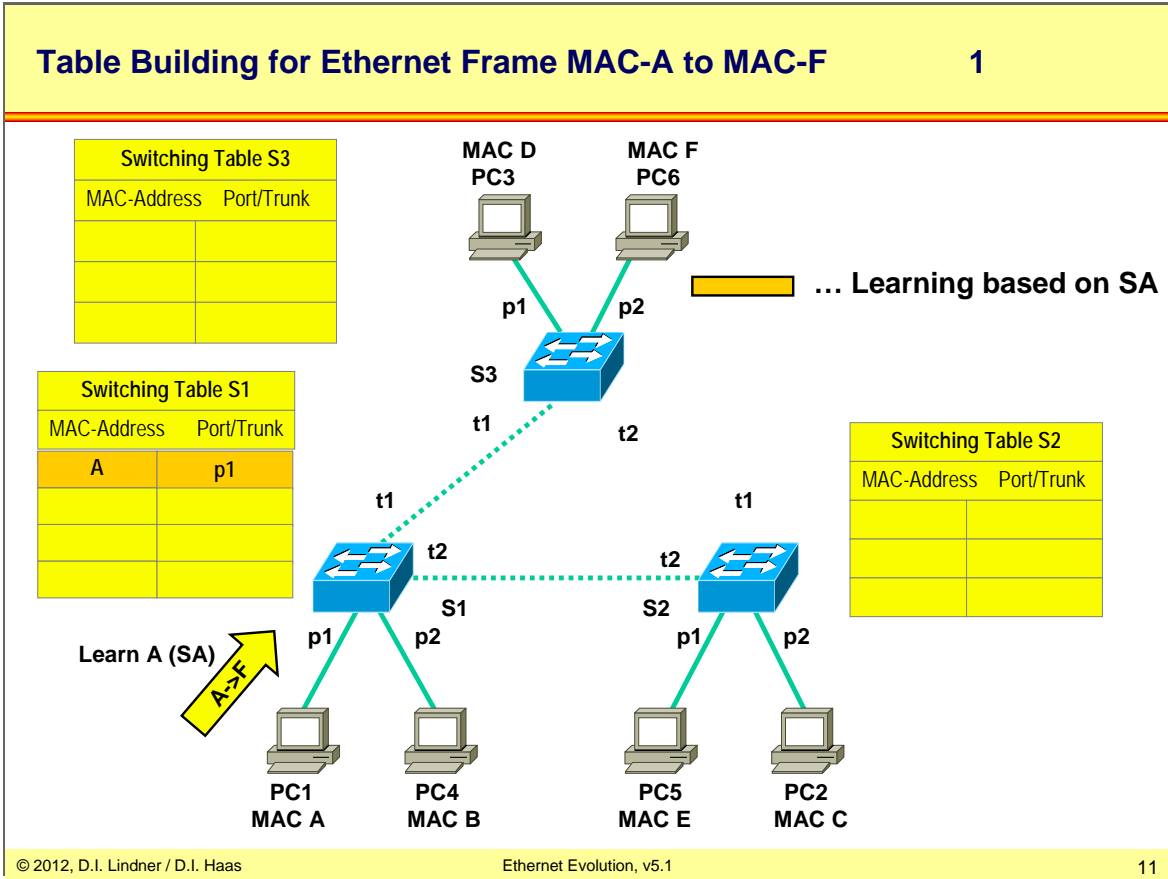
Table Building for Ethernet Frame MAC-A to MAC-F 1

| Switching Table S3 | |
|---|---|
| MAC-Address | Port/Trunk |
| | |
| | |
| | |

MAC D
PC3

MAC F
PC6

… Learning based on SA

p1 p2

S3

t1 t2

| Switching Table S1 | |
|---|---|
| MAC-Address | Port/Trunk |
| A | p1 |
| | |
| | |
| | |

| Switching Table S2 | |
|---|---|
| MAC-Address | Port/Trunk |
| | |
| | |
| | |

t1 t2 S1 p1 p2

t1 t2 S2 p1 p2

Learn A (SA)

A->F

PC1
MAC A

PC4
MAC B

PC5
MAC E

PC2
MAC C

© 2012, D.I. Lindner / D.I. Haas Ethernet Evolution, v5.1 11